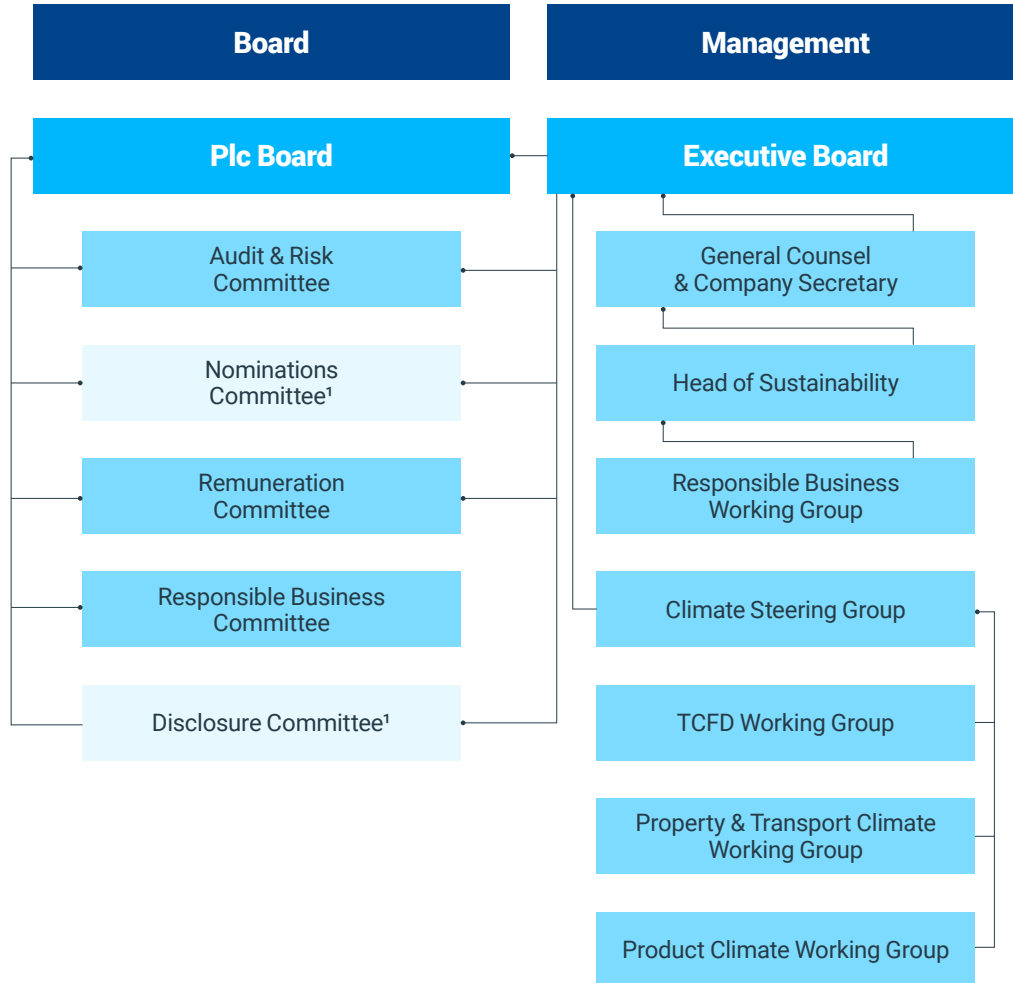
Board

Management

Plc Board

Executive Board

Audit & Risk Committee

Nominations Committee¹

Remuneration Committee

Responsible Business Committee

Disclosure Committee¹

General Counsel & Company Secretary

Head of Sustainability

Responsible Business Working Group

Climate Steering Group

TCFD Working Group

Property & Transport Climate Working Group

Product Climate Working Group